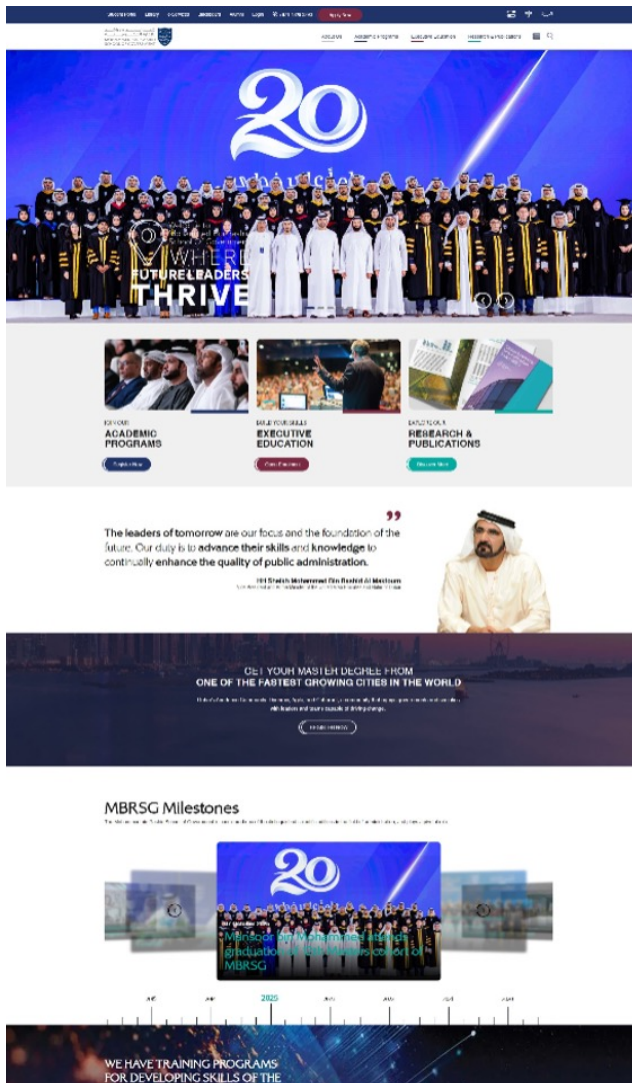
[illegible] Library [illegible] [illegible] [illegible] Login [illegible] Apply Now

About us Academic Programs Executive Education Research & Publications

20

WHERE
FUTURE LEADERS
THRIVE

JOIN OUR
ACADEMIC PROGRAMS
Explore Now

ENRICH YOUR SKILLS
EXECUTIVE EDUCATION
Explore Now

EXPLORE OUR
RESEARCH & PUBLICATIONS
Discover More

The leaders of tomorrow are our focus and the foundation of the future. Our duty is to advance their skills and knowledge to continually enhance the quality of public administration.

HH Sheikh Mohammed Bin Rashid Al Maktoum
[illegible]

GET YOUR MASTER DEGREE FROM
ONE OF THE FASTEST GROWING CITIES IN THE WORLD
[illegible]
with leaders and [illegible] driving change.
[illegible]

MBRSG Milestones
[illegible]

20

Mansoor bin Mohammed attends graduation of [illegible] cohort of MBRSG

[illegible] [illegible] 2025 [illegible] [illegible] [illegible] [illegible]

WE HAVE TRAINING PROGRAMS
FOR DEVELOPING SKILLS OF THE